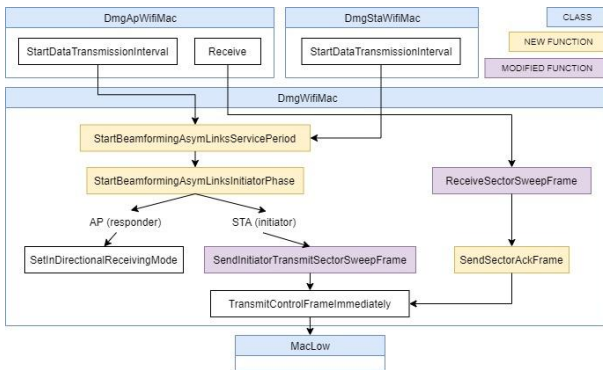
DmgApWifiMac

StartDataTransmissionInterval

Receive

DmgStaWifiMac

StartDataTransmissionInterval

CLASS

NEW FUNCTION

MODIFIED FUNCTION

DmgWifiMac

StartBeamformingAsymLinksServicePeriod

StartBeamformingAsymLinksInitiatorPhase

ReceiveSectorSweepFrame

AP (responder)

STA (initiator)

SetInDirectionalReceivingMode

SendInitiatorTransmitSectorSweepFrame

SendSectorAckFrame

TransmitControlFrameImmediately

MacLow